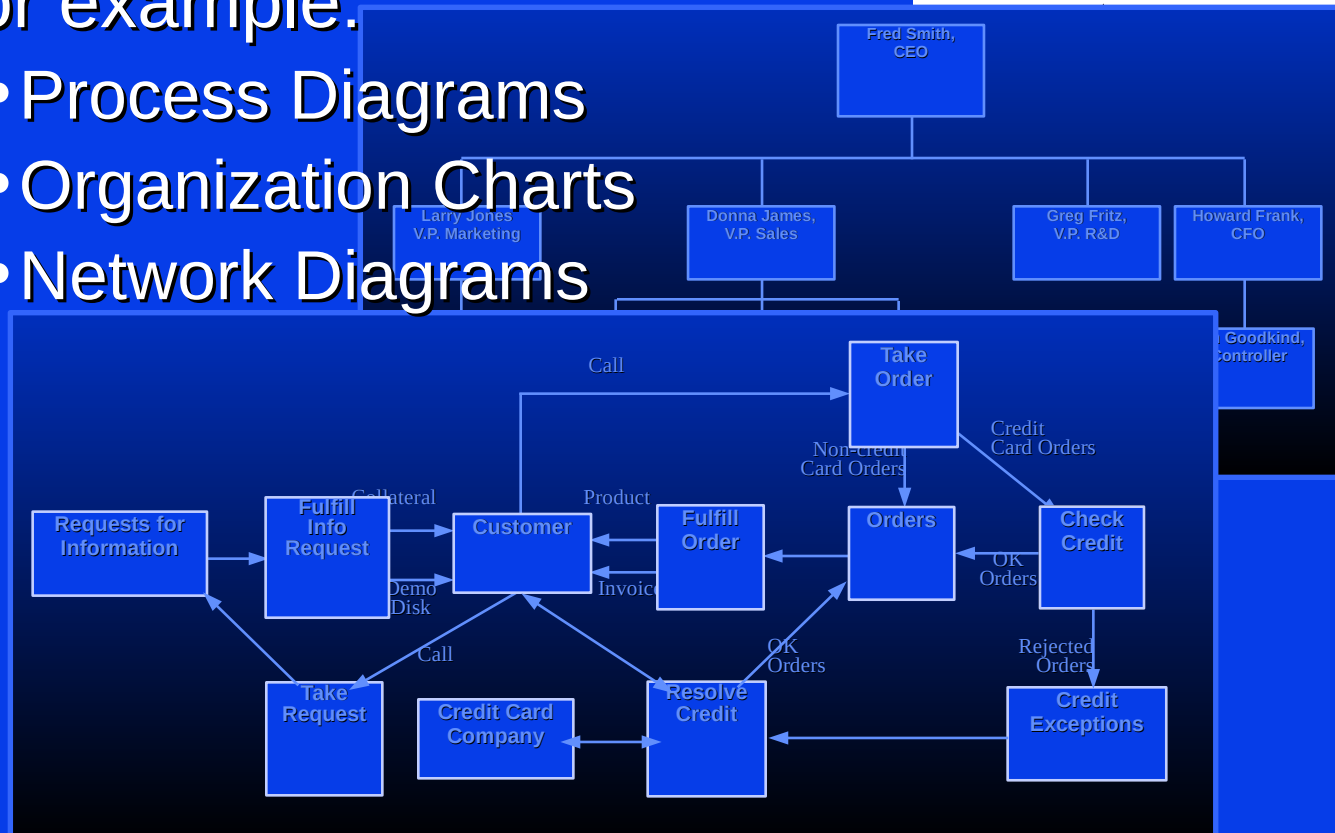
or example:

• Process Diagrams
• Organization Charts
• Network Diagrams

Fred Smith, CEO

Larry Jones V.P. Marketing

Donna James, V.P. Sales

Greg Fritz, V.P. R&D

Howard Frank, CFO

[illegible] Goodkind, Controller

Call

Take Order

Credit Card Orders

Non-credit Card Orders

Requests for Information

Fulfill Info Request

Collateral

Customer

Product

Fulfill Order

Orders

Check Credit

Demo Disk

Invoice

OK Orders

Call

OK Orders

Rejected Orders

Take Request

Credit Card Company

Resolve Credit

Credit Exceptions